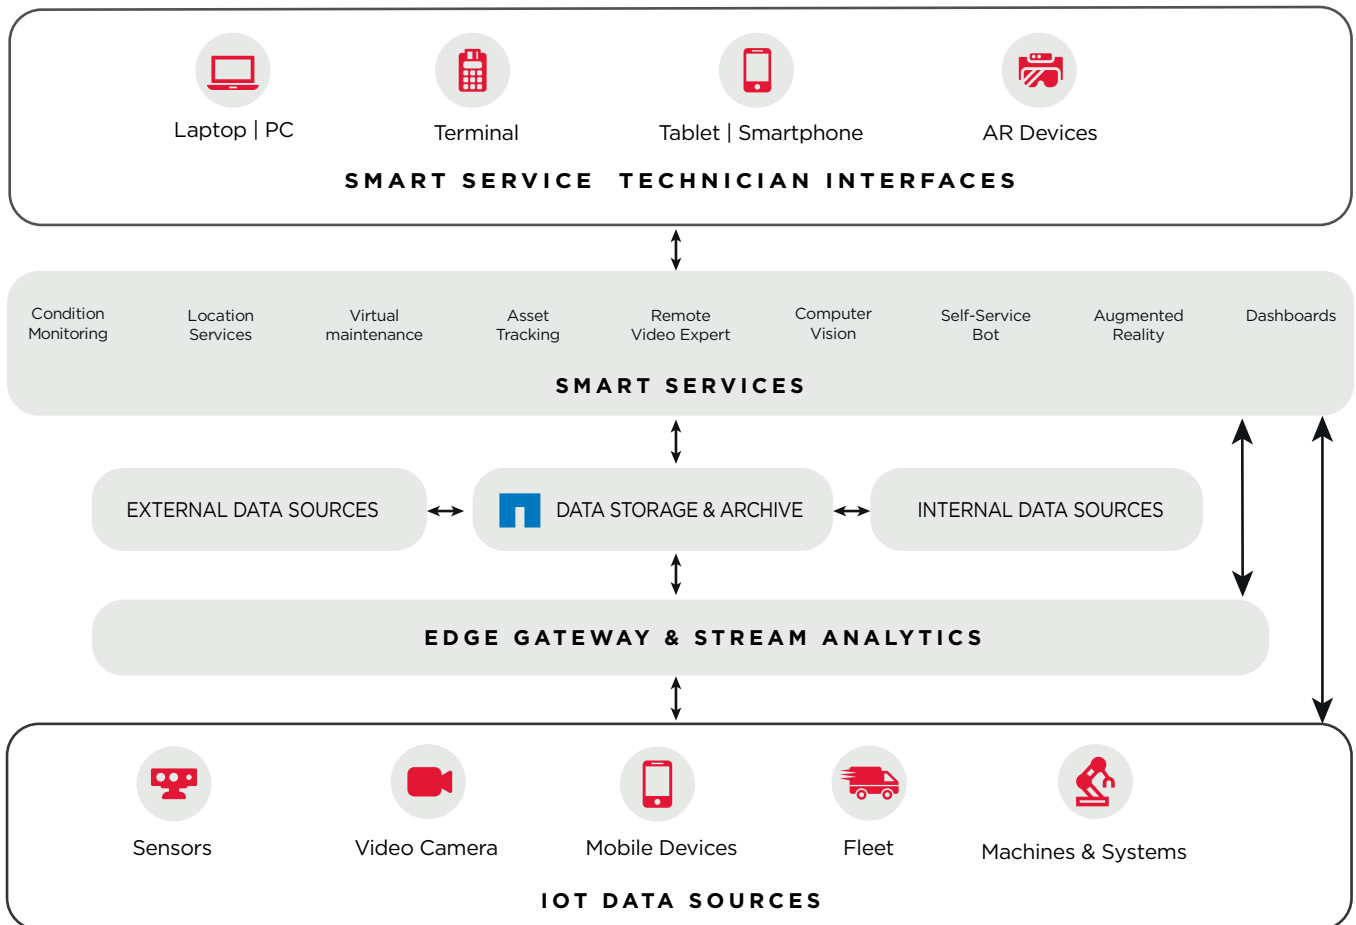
Laptop | PC
Terminal
Tablet | Smartphone
AR Devices

SMART SERVICE TECHNICIAN INTERFACES

Condition Monitoring
Location Services
Virtual maintenance
Asset Tracking
Remote Video Expert
Computer Vision
Self-Service Bot
Augmented Reality
Dashboards

SMART SERVICES

EXTERNAL DATA SOURCES
DATA STORAGE & ARCHIVE
INTERNAL DATA SOURCES

EDGE GATEWAY & STREAM ANALYTICS

Sensors
Video Camera
Mobile Devices
Fleet
Machines & Systems

IOT DATA SOURCES